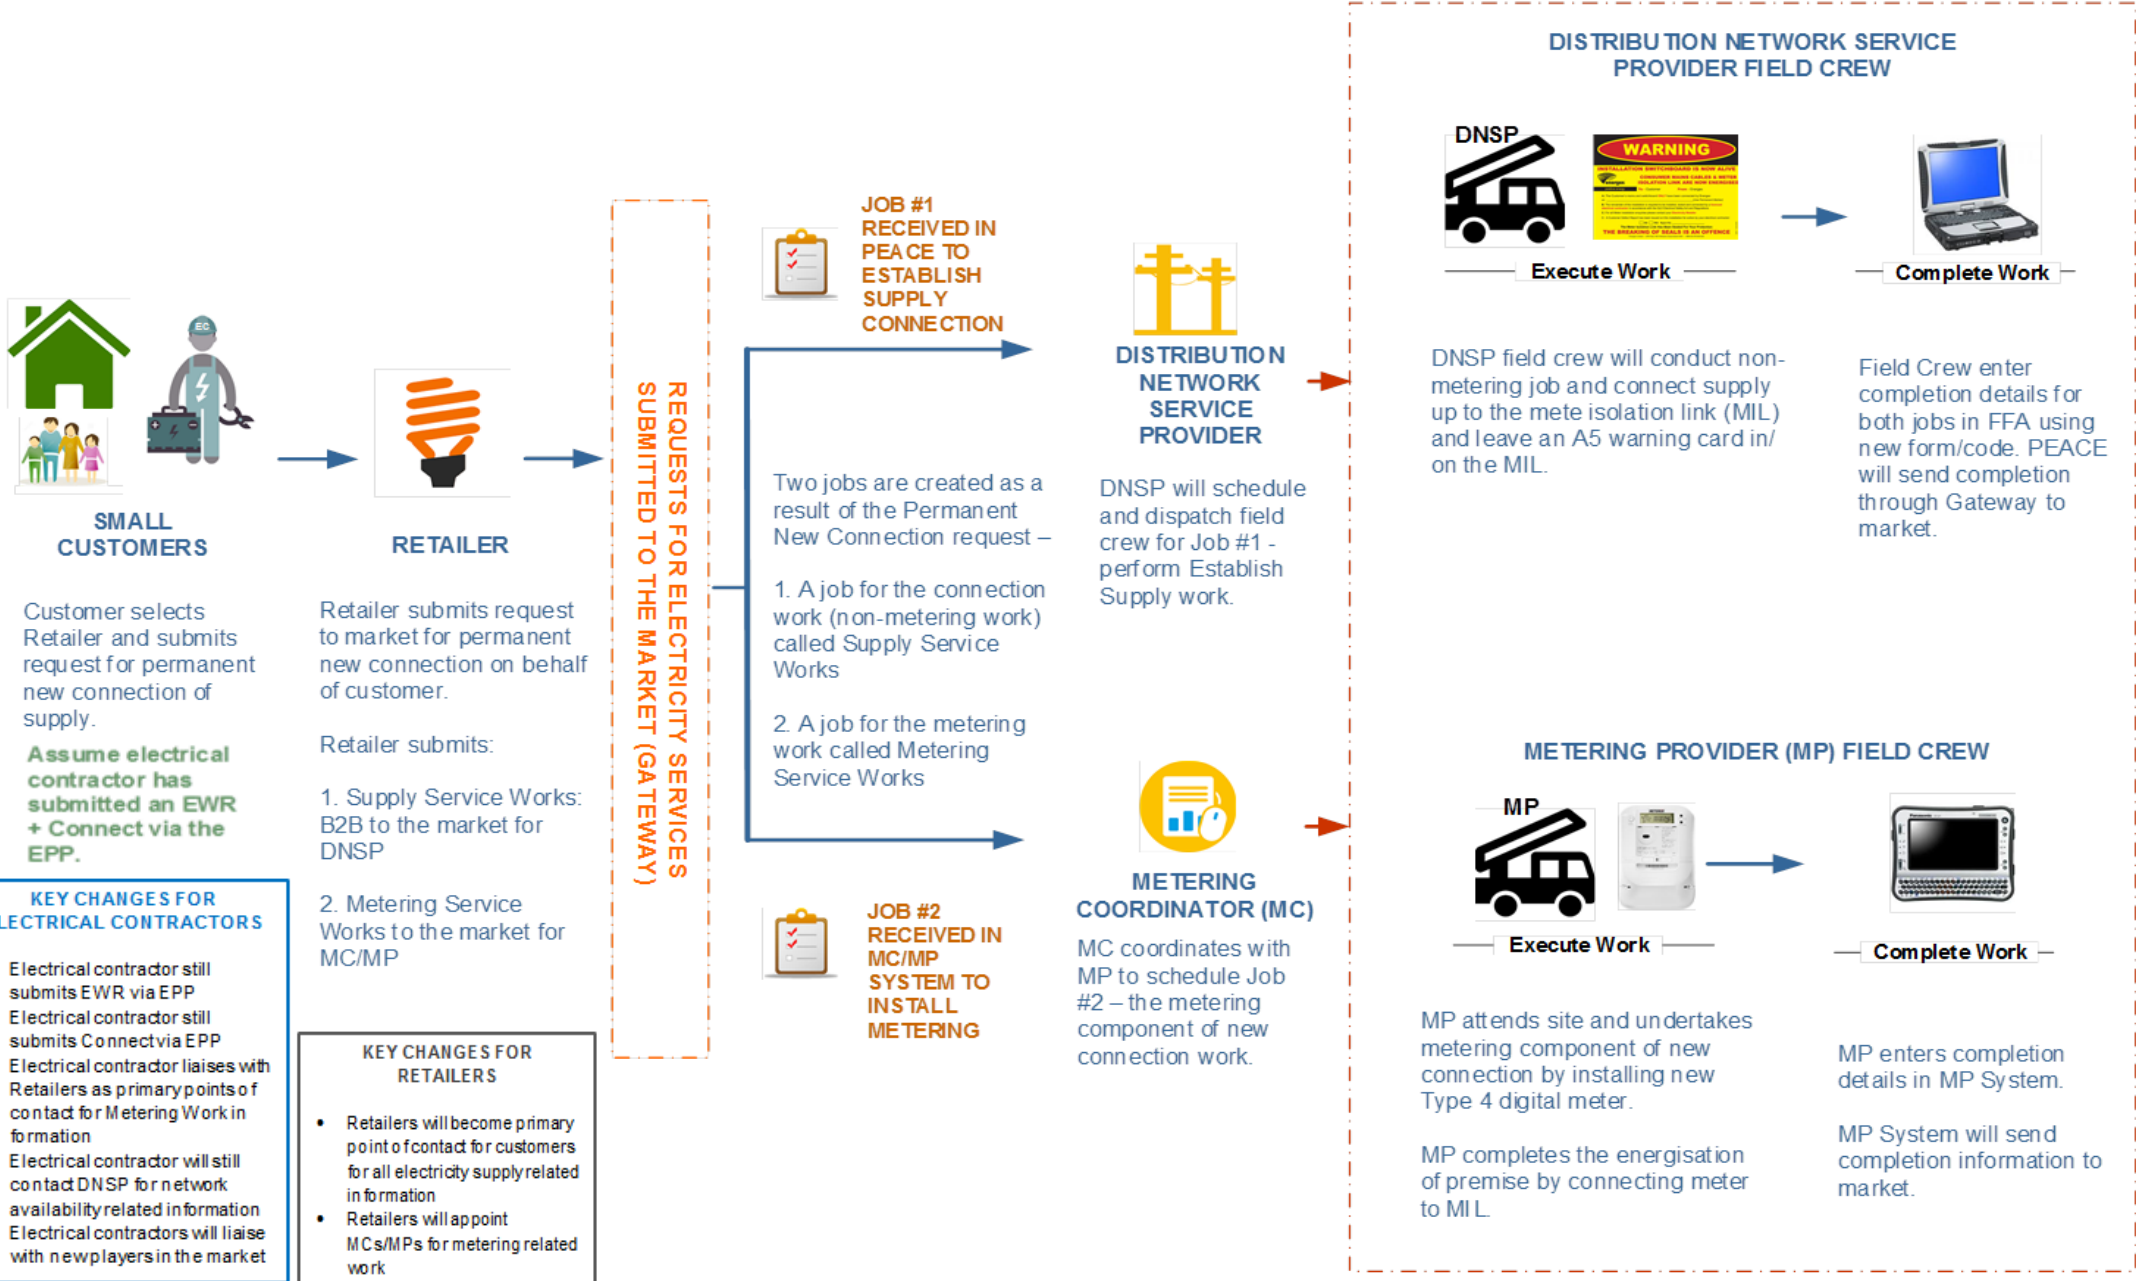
SMALL CUSTOMERS

Customer selects Retailer and submits request for permanent new connection of supply.

Assume electrical contractor has submitted an EWR + Connect via the EPP.

KEY CHANGES FOR LECTRICAL CONTRACTORS

Electrical contractor still submits EWR via EPP
Electrical contractor still submits Connect via EPP
Electrical contractor liaises with Retailers as primary points of contact for Metering Work information
Electrical contractor will still contact DNSP for network availability related information
Electrical contractors will liaise with new players in the market

RETAILER

Retailer submits request to market for permanent new connection on behalf of customer.

Retailer submits:

1. Supply Service Works: B2B to the market for DNSP

2. Metering Service Works to the market for MC/MP

KEY CHANGES FOR RETAILERS

• Retailers will become primary point of contact for customers for all electricity supply related information
• Retailers will appoint MCs/MPs for metering related work

REQUESTS FOR ELECTRICITY SERVICES SUBMITTED TO THE MARKET (GATEWAY)

JOB #1 RECEIVED IN PEACE TO ESTABLISH SUPPLY CONNECTION

Two jobs are created as a result of the Permanent New Connection request –

1. A job for the connection work (non-metering work) called Supply Service Works

2. A job for the metering work called Metering Service Works

JOB #2 RECEIVED IN MC/MP SYSTEM TO INSTALL METERING

DISTRIBUTION NETWORK SERVICE PROVIDER

DNSP will schedule and dispatch field crew for Job #1 - perform Establish Supply work.

METERING COORDINATOR (MC)

MC coordinates with MP to schedule Job #2 – the metering component of new connection work.

DISTRIBUTION NETWORK SERVICE PROVIDER FIELD CREW

DNSP

WARNING

Execute Work

Complete Work

DNSP field crew will conduct non-metering job and connect supply up to the mete isolation link (MIL) and leave an A5 warning card in/ on the MIL.

Field Crew enter completion details for both jobs in FFA using new form/code. PEACE will send completion through Gateway to market.

METERING PROVIDER (MP) FIELD CREW

MP

Execute Work

Complete Work

MP attends site and undertakes metering component of new connection by installing new Type 4 digital meter.

MP completes the energisation of premise by connecting meter to MIL.

MP enters completion details in MP System.

MP System will send completion information to market.